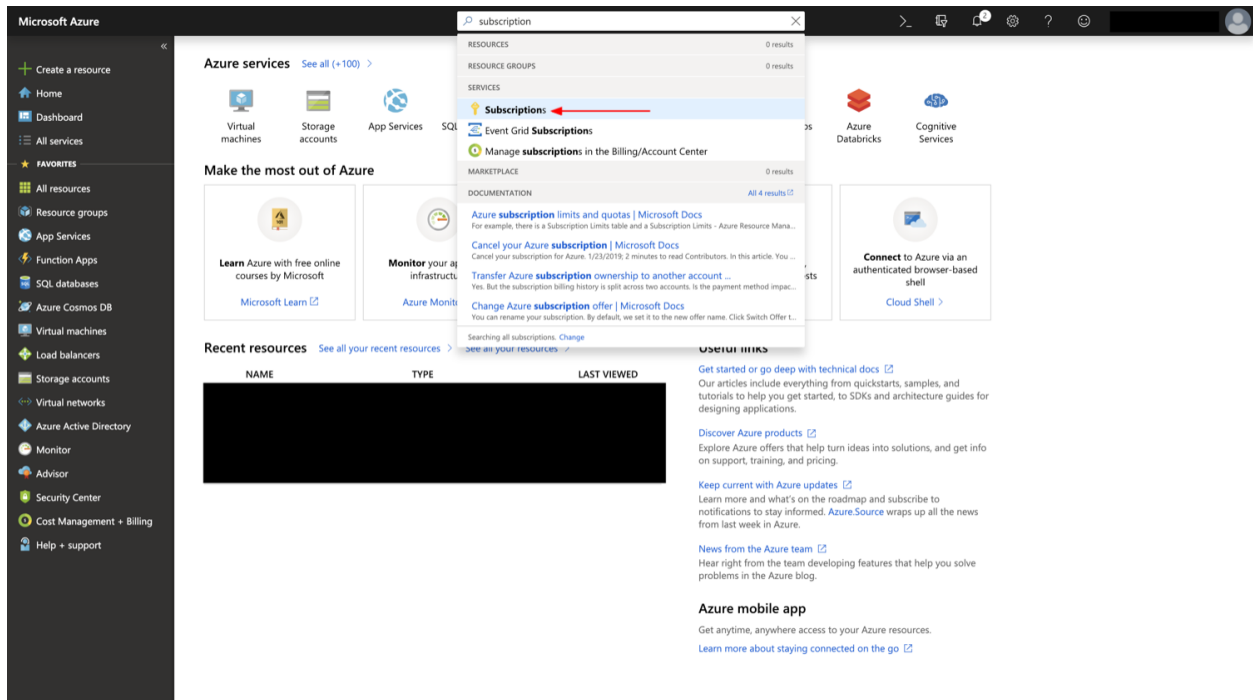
Microsoft Azure

subscription

2

«

Create a resource
Home
Dashboard
All services
FAVORITES
All resources
Resource groups
App Services
Function Apps
SQL databases
Azure Cosmos DB
Virtual machines
Load balancers
Storage accounts
Virtual networks
Azure Active Directory
Monitor
Advisor
Security Center
Cost Management + Billing
Help + support

Azure services See all (+100) >

Virtual machines
Storage accounts
App Services
SQL
ps
Azure Databricks
Cognitive Services

RESOURCES 0 results
RESOURCE GROUPS 0 results
SERVICES
Subscriptions
Event Grid Subscriptions
Manage subscriptions in the Billing/Account Center
MARKETPLACE 0 results
DOCUMENTATION All 4 results

Azure subscription limits and quotas | Microsoft Docs
For example, there is a Subscription Limits table and a Subscription Limits - Azure Resource Mana...
Cancel your Azure subscription | Microsoft Docs
Cancel your subscription for Azure. 1/23/2019; 2 minutes to read Contributors. In this article. You ...
Transfer Azure subscription ownership to another account ...
Yes. But the subscription billing history is split across two accounts. Is the payment method impac...
Change Azure subscription offer | Microsoft Docs
You can rename your subscription. By default, we set it to the new offer name. Click Switch Offer t...
Searching all subscriptions. Change

Make the most out of Azure

Learn Azure with free online courses by Microsoft
Microsoft Learn

Monitor your ap infrastructu
Azure Monit

sts

Connect to Azure via an authenticated browser-based shell
Cloud Shell >

Recent resources See all your recent resources > See all your resources >

| NAME | TYPE | LAST VIEWED |
|---|---|---|

Useful links

Get started or go deep with technical docs
Our articles include everything from quickstarts, samples, and tutorials to help you get started, to SDKs and architecture guides for designing applications.

Discover Azure products
Explore Azure offers that help turn ideas into solutions, and get info on support, training, and pricing.

Keep current with Azure updates
Learn more and what's on the roadmap and subscribe to notifications to stay informed. Azure.Source wraps up all the news from last week in Azure.

News from the Azure team
Hear right from the team developing features that help you solve problems in the Azure blog.

Azure mobile app

Get anytime, anywhere access to your Azure resources.

Learn more about staying connected on the go